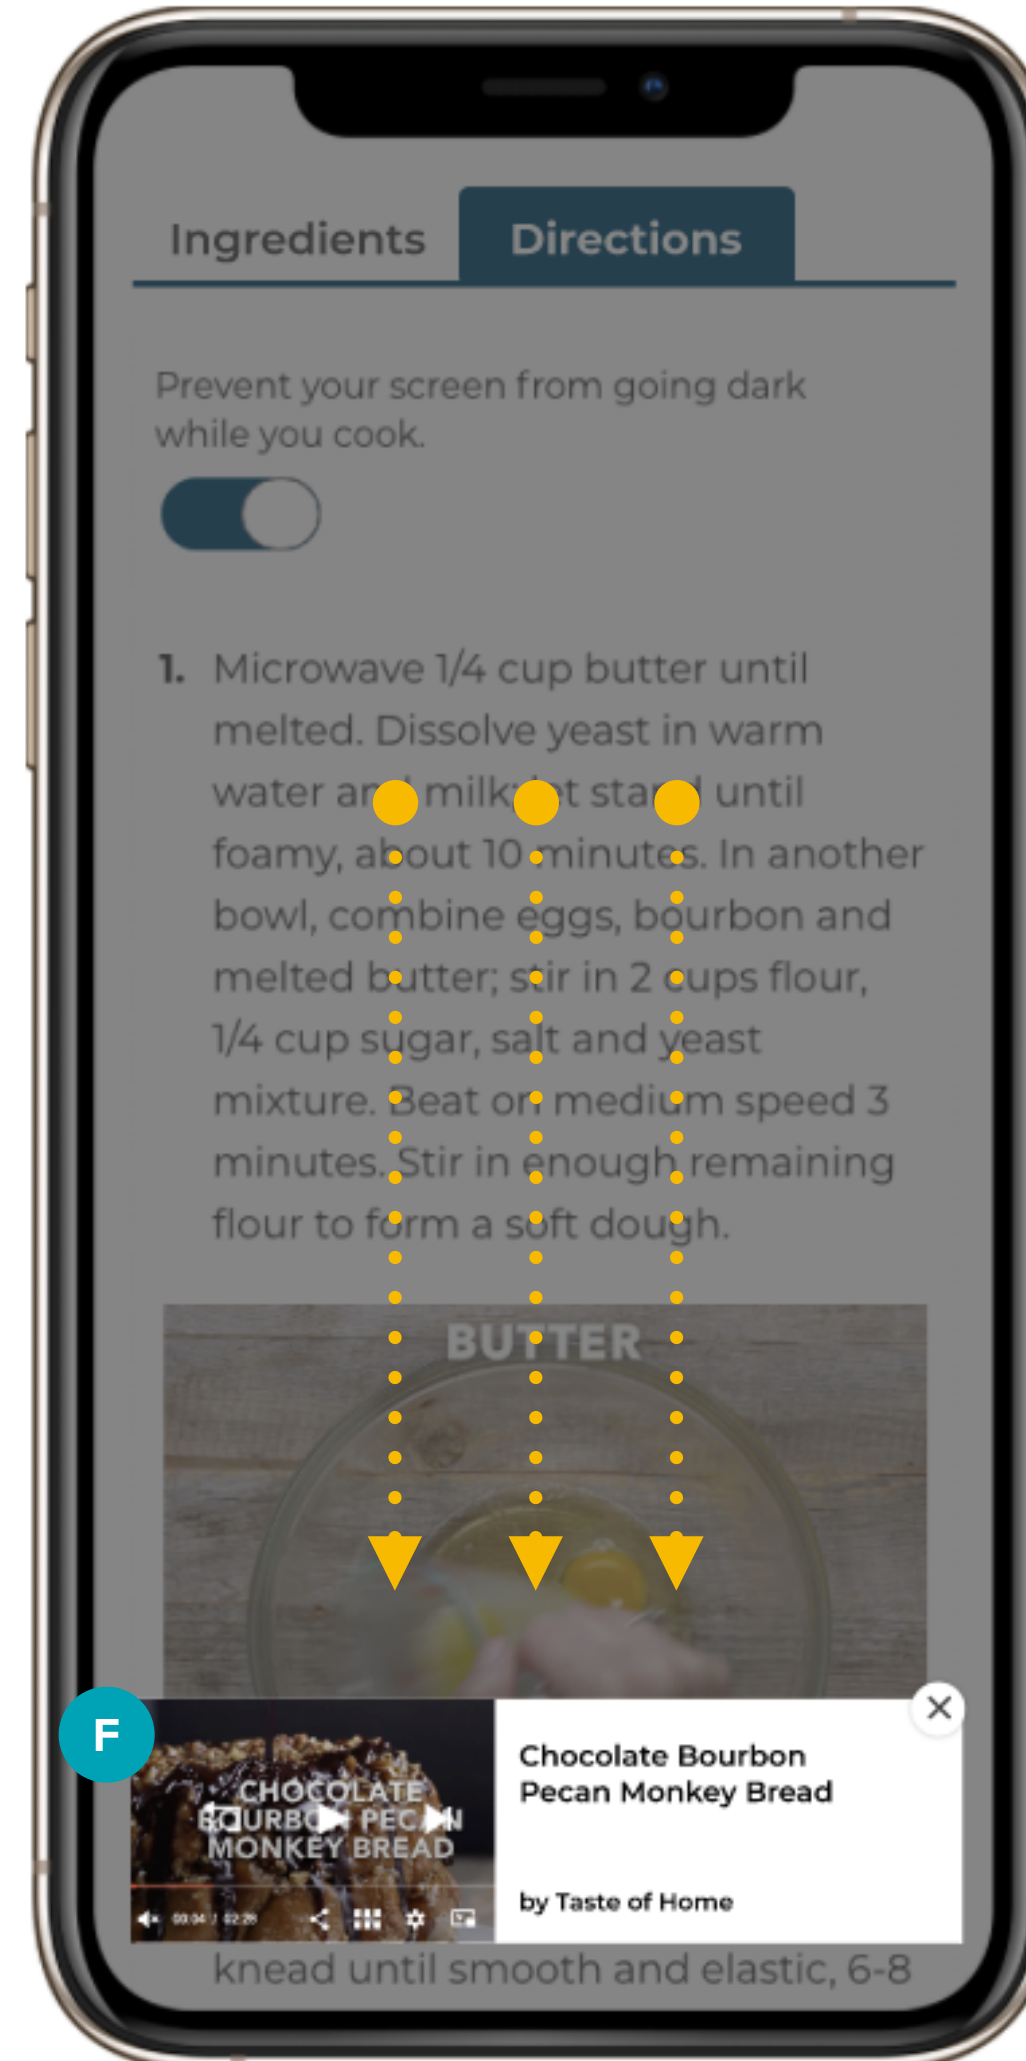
Ingredients Directions

Prevent your screen from going dark while you cook.

1. Microwave 1/4 cup butter until melted. Dissolve yeast in warm water ar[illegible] milk; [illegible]t sta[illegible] until foamy, about 10 minutes. In another bowl, combine eggs, bourbon and melted butter; stir in 2 cups flour, 1/4 cup sugar, salt and yeast mixture. Beat on medium speed 3 minutes. Stir in enough remaining flour to form a soft dough.

BUTTER

F

CHOCOLATE BOURBON PECAN MONKEY BREAD

00:04 / 02:28

Chocolate Bourbon Pecan Monkey Bread

by Taste of Home

knead until smooth and elastic, 6-8